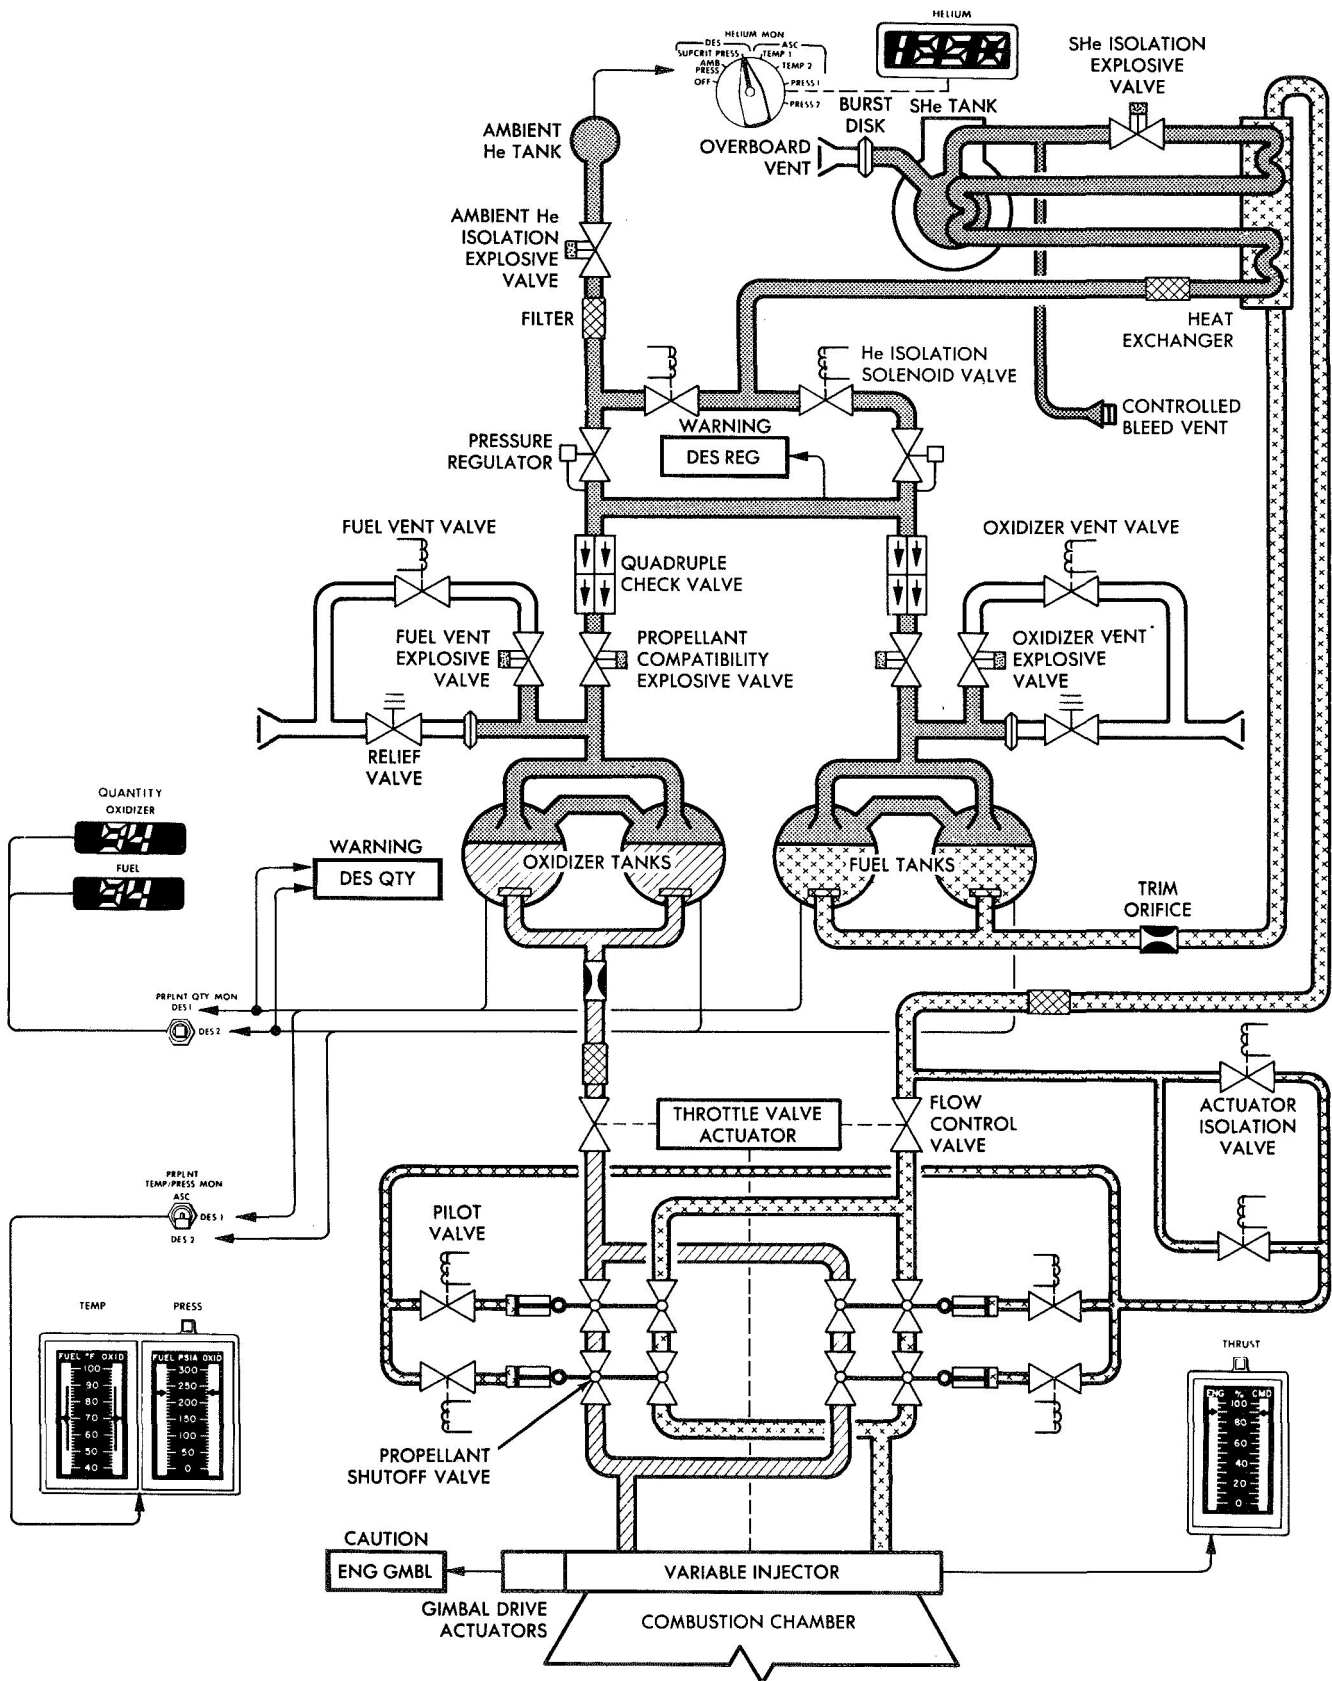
HELIUM MON
DES
SUPCRIT PRESS
AMB PRESS
OFF
ASC
TEMP 1
TEMP 2
PRESS 1
PRESS 2

HELIUM

SHe ISOLATION EXPLOSIVE VALVE

AMBIENT He TANK

BURST DISK

SHe TANK

OVERBOARD VENT

AMBIENT He ISOLATION EXPLOSIVE VALVE

FILTER

HEAT EXCHANGER

He ISOLATION SOLENOID VALVE

CONTROLLED BLEED VENT

PRESSURE REGULATOR

WARNING
DES REG

FUEL VENT VALVE

OXIDIZER VENT VALVE

QUADRUPLE CHECK VALVE

FUEL VENT EXPLOSIVE VALVE

PROPELLANT COMPATIBILITY EXPLOSIVE VALVE

OXIDIZER VENT EXPLOSIVE VALVE

RELIEF VALVE

QUANTITY
OXIDIZER
FUEL

WARNING
DES QTY

OXIDIZER TANKS

FUEL TANKS

TRIM ORIFICE

PRPLNT QTY MON
DES 1
DES 2

THROTTLE VALVE ACTUATOR

FLOW CONTROL VALVE

ACTUATOR ISOLATION VALVE

PRPLNT TEMP/PRESS MON
ASC
DES 1
DES 2

PILOT VALVE

TEMP
PRESS

| FUEL °F OXID | FUEL PSIA OXID |
|---|---|
| 100 | 300 |
| 90 | 250 |
| 80 | 200 |
| 70 | 150 |
| 60 | 100 |
| 50 | 50 |
| 40 | 0 |

THRUST
ENG % CMD
100
80
60
40
20
0

PROPELLANT SHUTOFF VALVE

CAUTION
ENG GMBL

VARIABLE INJECTOR

GIMBAL DRIVE ACTUATORS

COMBUSTION CHAMBER